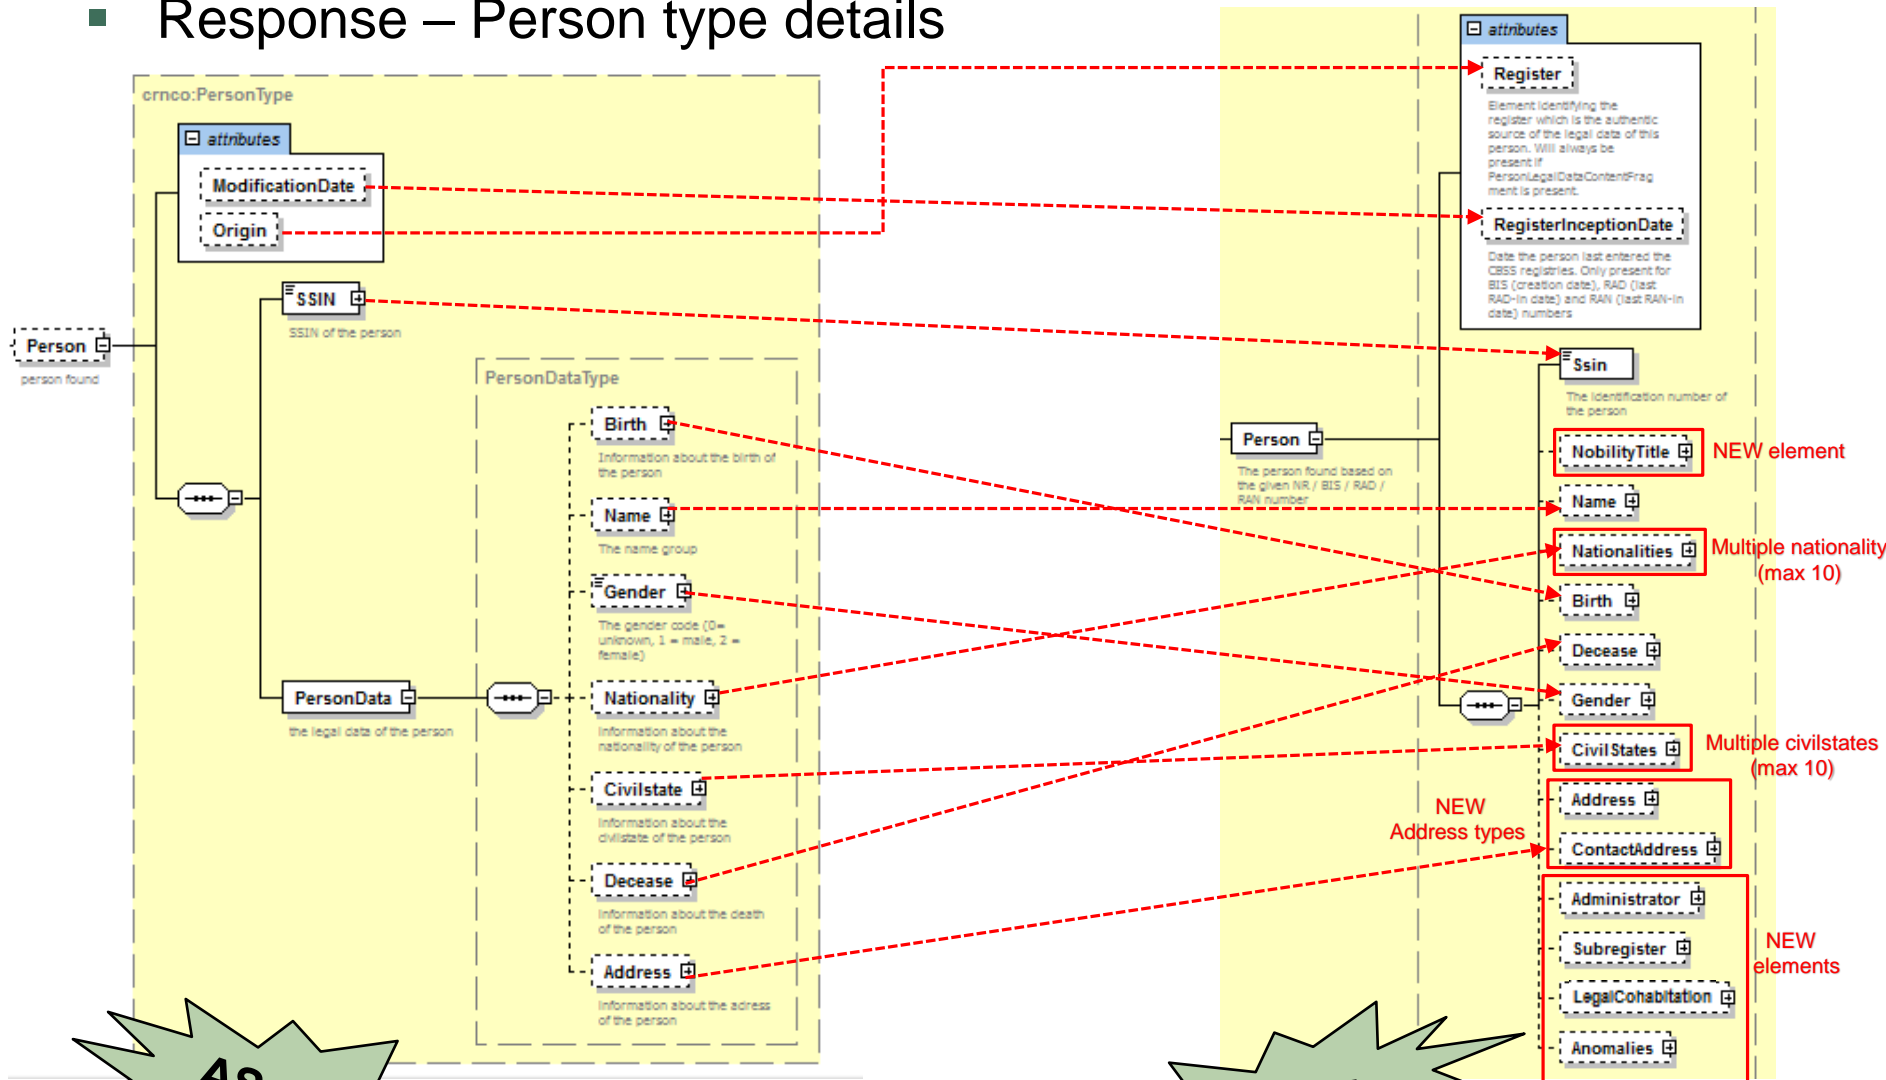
Response – Person type details

crnco:PersonType

attributes

ModificationDate

Origin

SSIN

SSIN of the person

Person

person found

PersonDataType

Birth

Information about the birth of the person

Name

The name group

Gender

The gender code (0= unknown, 1 = male, 2 = female)

PersonData

the legal data of the person

Nationality

Information about the nationality of the person

Civilstate

Information about the civilstate of the person

Decease

Information about the death of the person

Address

Information about the adress of the person

AS

attributes

Register

Element identifying the register which is the authentic source of the legal data of this person. Will always be present if PersonLegalDataContentFragment is present.

RegisterInceptionDate

Date the person last entered the CBSS registries. Only present for BIS (creation date), RAD (last RAD-In date) and RAN (last RAN-In date) numbers

Ssin

The identification number of the person

Person

The person found based on the given NR / BIS / RAD / RAN number

NobilityTitle

NEW element

Name

Nationalities

Multiple nationality (max 10)

Birth

Decease

Gender

CivilStates

Multiple civilstates (max 10)

Address

NEW Address types

ContactAddress

Administrator

Subregister

LegalCohabitation

Anomalies

NEW elements